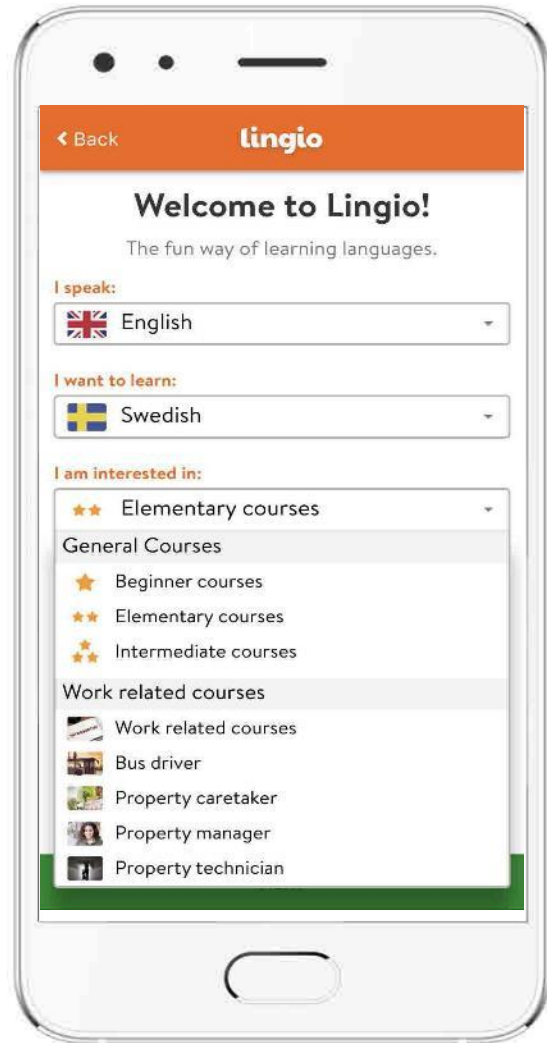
< Back
lingio

Welcome to Lingio!

The fun way of learning languages.

I speak:
English

I want to learn:
Swedish

I am interested in:
Elementary courses

General Courses
Beginner courses
Elementary courses
Intermediate courses

Work related courses
Work related courses
Bus driver
Property caretaker
Property manager
Property technician